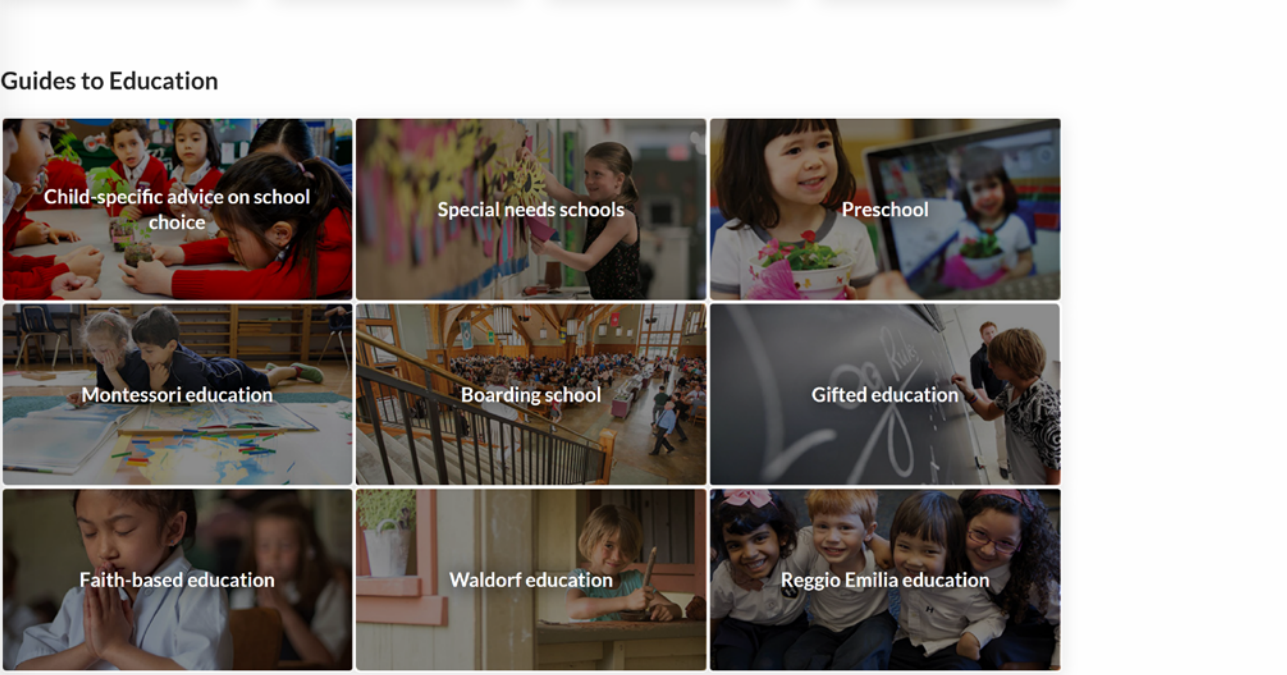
Guides to Education

Child-specific advice on school choice

Special needs schools

Preschool

Montessori education

Boarding school

Gifted education

Faith-based education

Waldorf education

Reggio Emilia education